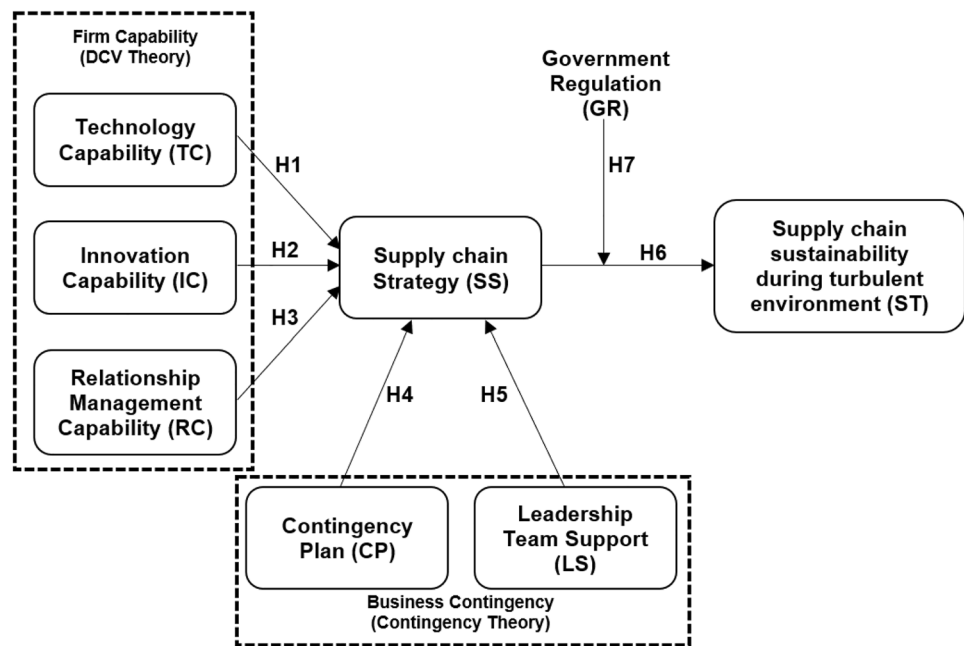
Firm Capability
(DCV Theory)

Technology Capability (TC)

Innovation Capability (IC)

Relationship Management Capability (RC)

H1

H2

H3

Supply chain Strategy (SS)

Government Regulation (GR)

H7

H6

Supply chain sustainability during turbulent environment (ST)

H4

H5

Contingency Plan (CP)

Leadership Team Support (LS)

Business Contingency
(Contingency Theory)